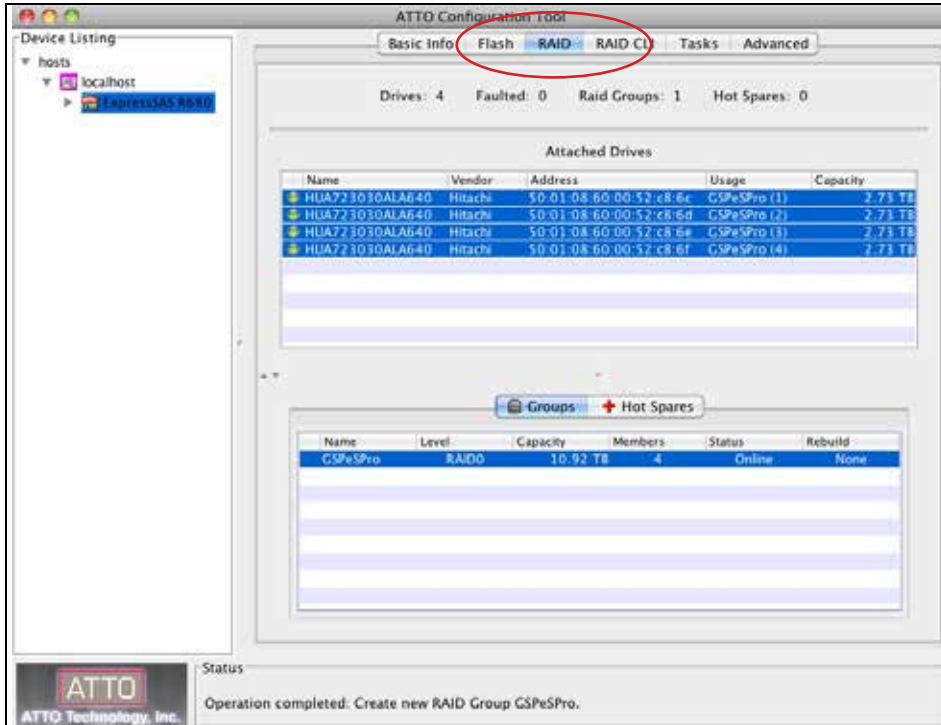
ATTO Configuration Tool

Device Listing

hosts

localhost

ExpressSAS R680

Basic Info | Flash | RAID | RAID CLI | Tasks | Advanced

Drives: 4 Faulted: 0 Raid Groups: 1 Hot Spares: 0

Attached Drives

| Name | Vendor | Address | Usage | Capacity |
|---|---|---|---|---|
| HUA723030ALA640 | Hitachi | 50:01:08:60:00:52:c8:6c | GSPeSPro (1) | 2.73 TB |
| HUA723030ALA640 | Hitachi | 50:01:08:60:00:52:c8:6d | GSPeSPro (2) | 2.73 TB |
| HUA723030ALA640 | Hitachi | 50:01:08:60:00:52:c8:6e | GSPeSPro (3) | 2.73 TB |
| HUA723030ALA640 | Hitachi | 50:01:08:60:00:52:c8:6f | GSPeSPro (4) | 2.73 TB |

Groups | Hot Spares

| Name | Level | Capacity | Members | Status | Rebuild |
|---|---|---|---|---|---|
| GSPeSPro | RAID0 | 10.92 TB | 4 | Online | None |

ATTO
ATTO Technology, Inc.

Status

Operation completed: Create new RAID Group GSPeSPro.